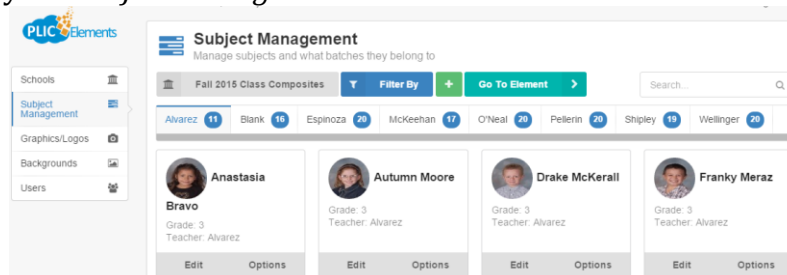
PLIC Elements

Schools
Subject Management
Graphics/Logos
Backgrounds
Users

Subject Management
Manage subjects and what batches they belong to

Fall 2015 Class Composites
Filter By
+
Go To Element
Search...

Alvarez 11
Blank 16
Espinoza 20
McKeehan 17
O'Neal 20
Pellerin 20
Shipley 19
Wellinger 20

Anastasia Bravo
Grade: 3
Teacher: Alvarez
Edit Options

Autumn Moore
Grade: 3
Teacher: Alvarez
Edit Options

Drake McKerall
Grade: 3
Teacher: Alvarez
Edit Options

Franky Meraz
Grade: 3
Teacher: Alvarez
Edit Options